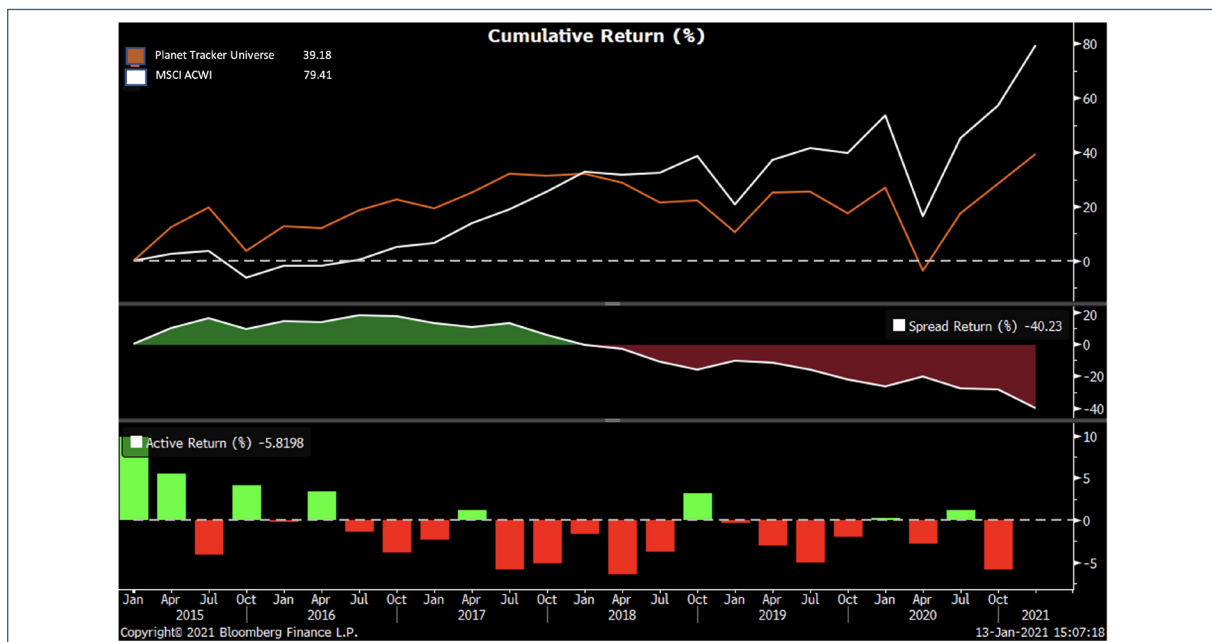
Cumulative Return (%)

Planet Tracker Universe 39.18
MSCI ACWI 79.41

80
60
40
20
0

Spread Return (%) -40.23

20
0
-20
-40

Active Return (%) -5.8198

10
5
0
-5

Jan Apr Jul Oct Jan Apr Jul Oct Jan Apr Jul Oct Jan Apr Jul Oct Jan Apr Jul Oct Jan Apr Jul Oct
2015 2016 2017 2018 2019 2020 2021

Copyright© 2021 Bloomberg Finance L.P.
13-Jan-2021 15:07:18